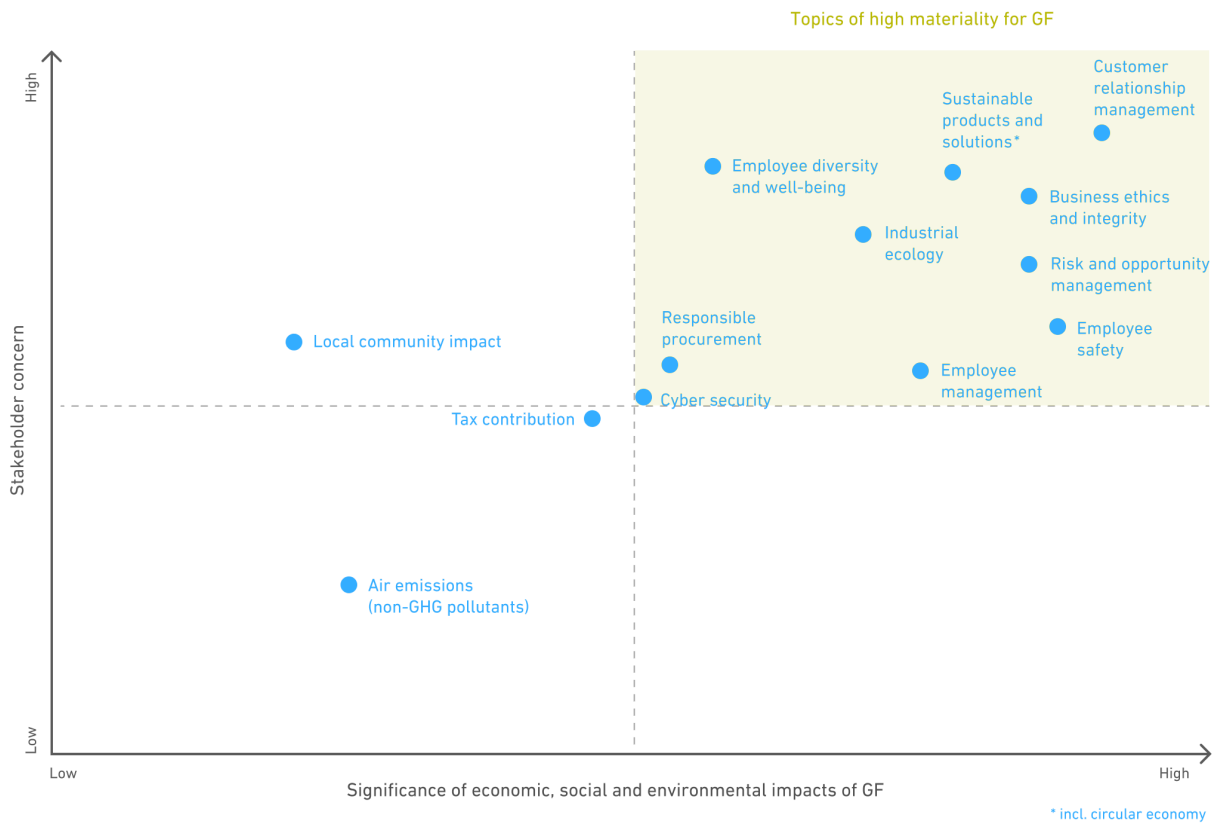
Topics of high materiality for GF

High

Stakeholder concern

Low

Customer relationship management

Sustainable products and solutions*

Employee diversity and well-being

Business ethics and integrity

Industrial ecology

Risk and opportunity management

Responsible procurement

Employee safety

Local community impact

Employee management

Cyber security

Tax contribution

Air emissions (non-GHG pollutants)

Low

High

Significance of economic, social and environmental impacts of GF

* incl. circular economy